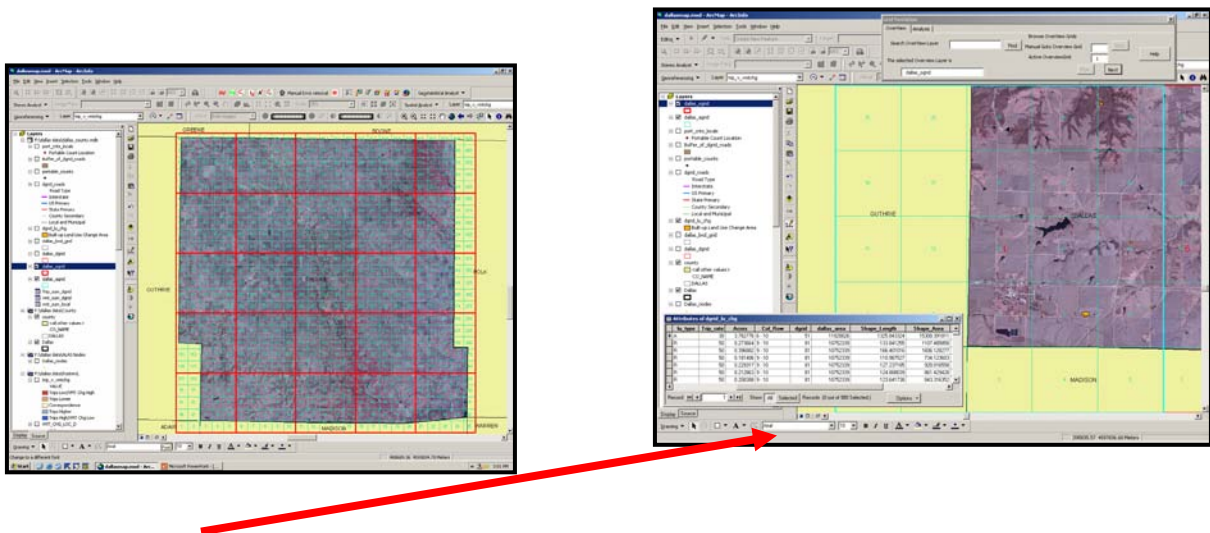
dallasmap.mxd - ArcMap - ArcInfo

File Edit View Insert Selection Tools Window Help

Layers

GREENE

BOONE

GUTHRIE

DALLAS

POLK

ADAIR

MADISON

WARREN

Display Source

Drawing

Start

dallasmap.mxd - ArcMap - ArcInfo

File Edit View Insert Selection Tools Window Help

Grid Navigation

Overview Analysis

Search Overview Layer

Find

The selected Overview Layer is

dallas_sqml

Browse Overview Grids

Manual Goto Overview Grid

Active OverviewGrid

Help

Prev

Next

Layers

dallas_sqml

GUTHRIE

DALLAS

MADISON

Attributes of dgnd_lu_chg

lu_type

fsip_cde

Acres

Cnt_Row

dgrid

dallas_area

Shape_Length

Shape_Area

Record

Show: All Selected Records (0 out of 980 Selected)

Options

Display Source

Drawing

Arial